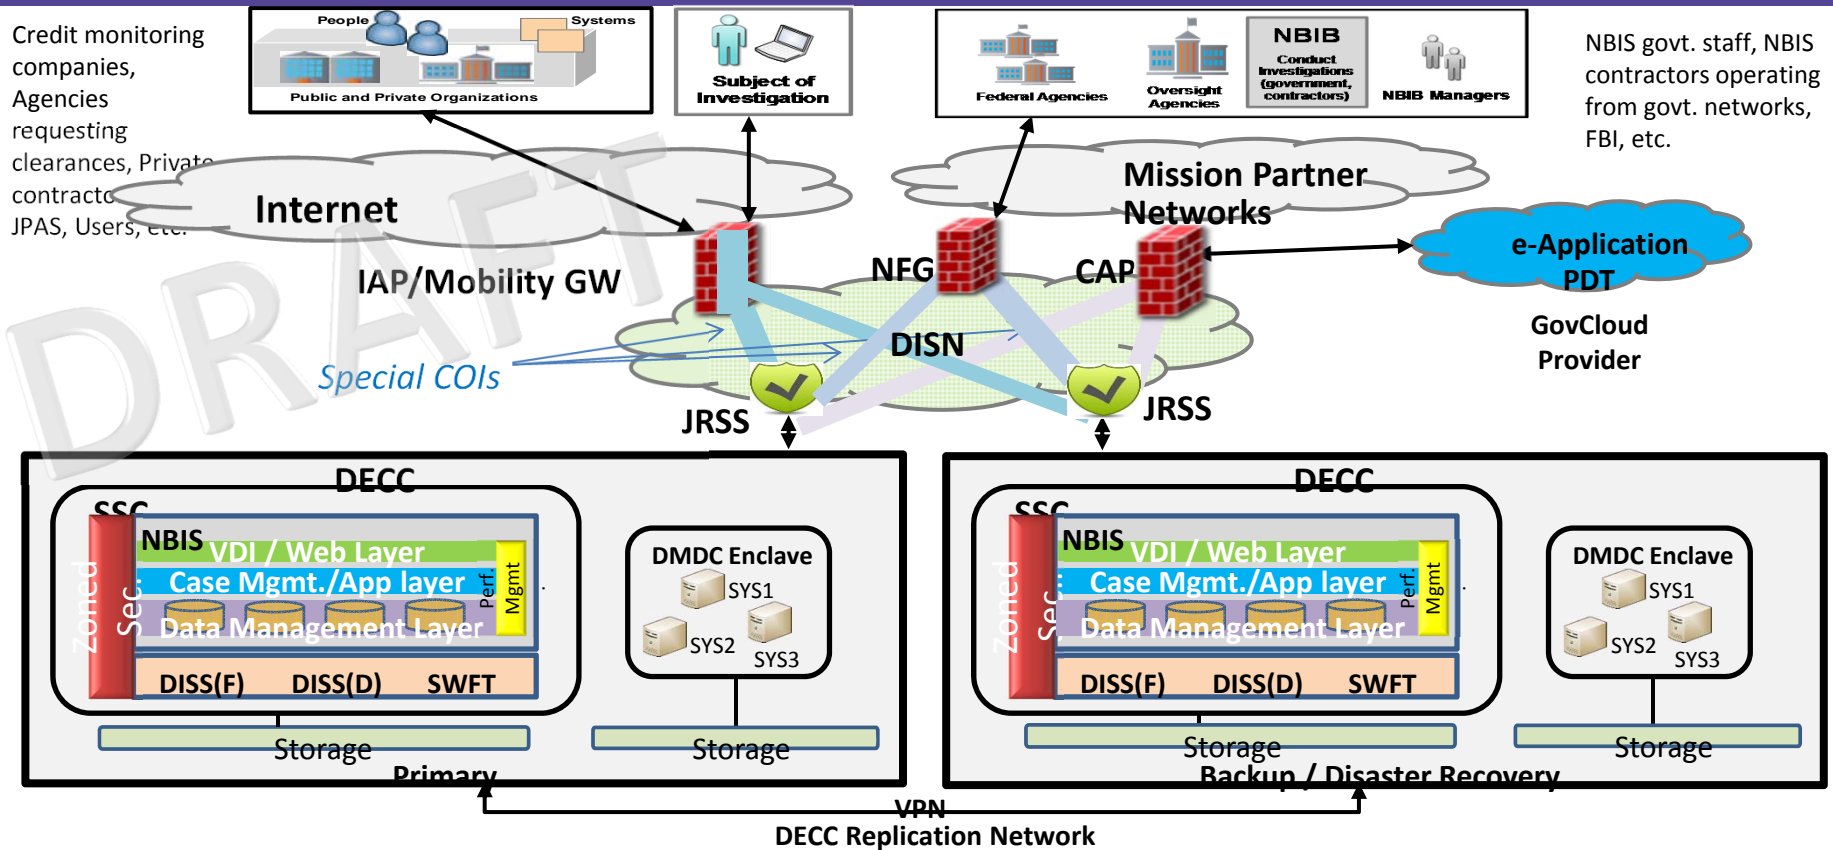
Credit monitoring companies, Agencies requesting clearances, Private contracto JPAS, Users, etc.

People

Systems

Public and Private Organizations

Subject of Investigation

Federal Agencies

Oversight Agencies

NBIB

Conduct Investigations (government, contractors)

NBIB Managers

NBIS govt. staff, NBIS contractors operating from govt. networks, FBI, etc.

DRAFT

Internet

Mission Partner Networks

IAP/Mobility GW

NFG

CAP

e-Application PDT

GovCloud Provider

DISN

Special COIs

JRSS

JRSS

DECC

SSC

Zoned Sec.

NBIS

VDI / Web Layer

Case Mgmt./App layer

Data Management Layer

Perf.

Mgmt

DISS(F) DISS(D) SWFT

DMDC Enclave

SYS1

SYS2

SYS3

Storage

Storage

Primary

DECC

SSC

Zoned Sec.

NBIS

VDI / Web Layer

Case Mgmt./App layer

Data Management Layer

Perf.

Mgmt

DISS(F) DISS(D) SWFT

DMDC Enclave

SYS1

SYS2

SYS3

Storage

Storage

Backup / Disaster Recovery

VPN

DECC Replication Network